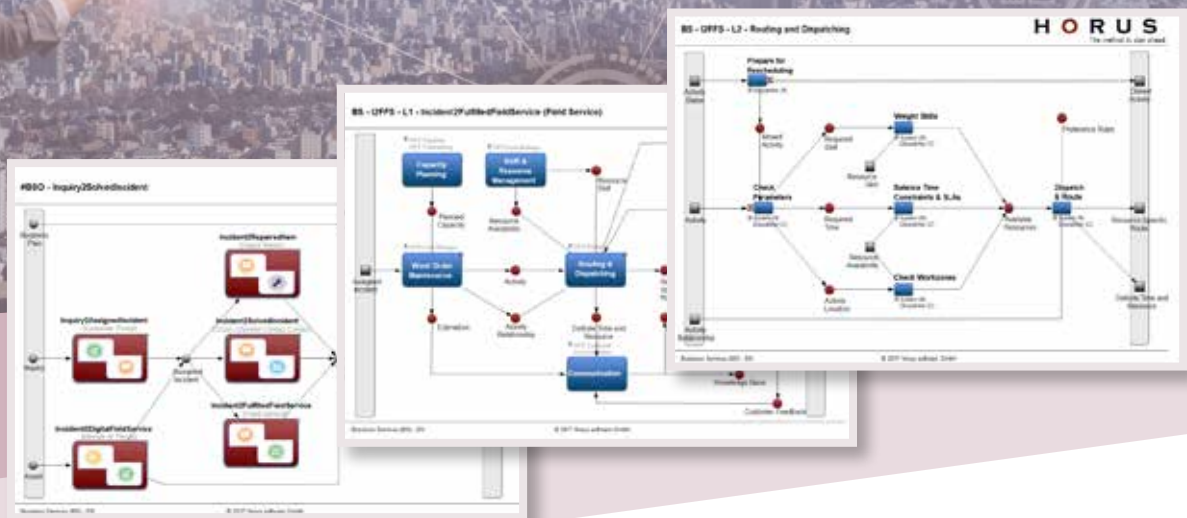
BS - OFFS - L2 - Routing and Dispatching

HORUS

The method is one ahead

Prepare for Rescheduling

Activity Stated

Closed Activity

Attend Activity

Required Skill

Weight Skills

Preference Rules

Resource Skill

Check Parameters

Activity

Required Time

Balance Time Constraints & SLAs

Available Resources

Dispatch & Route

Resource-Specific Route

Resource Availability

Check Workzones

Activity Location

Activity Relationship

Defined Time and Resource

Business Services (BS) - OFS

© 2017 Horus software GmbH

BS - OFFS - L1 - Incident2FulfilledFieldService (Field Service)

Capacity Planning

Skill & Resource Management

Resource Skill

Planned Capacity

Resource Availability

Assigned Incident

Work Order Maintenance

Activity

Routing & Dispatching

Estimation

Activity Relationship

Defined Time and Resource

Communication

Knowledge Base

Customer Feedback

Business Services (BS) - OFS

© 2017 Horus software GmbH

#BSO - Inquiry2SolvedIncident

Business Plan

Incident2RepairedItem

Inquiry2AssignedIncident

Incident2SolvedIncident

Inquiry

Accepted Incident

Incident2FulfilledFieldService

Incident2DigitalFieldService

Assist

Business Services (BS) - OFS

© 2017 Horus software GmbH